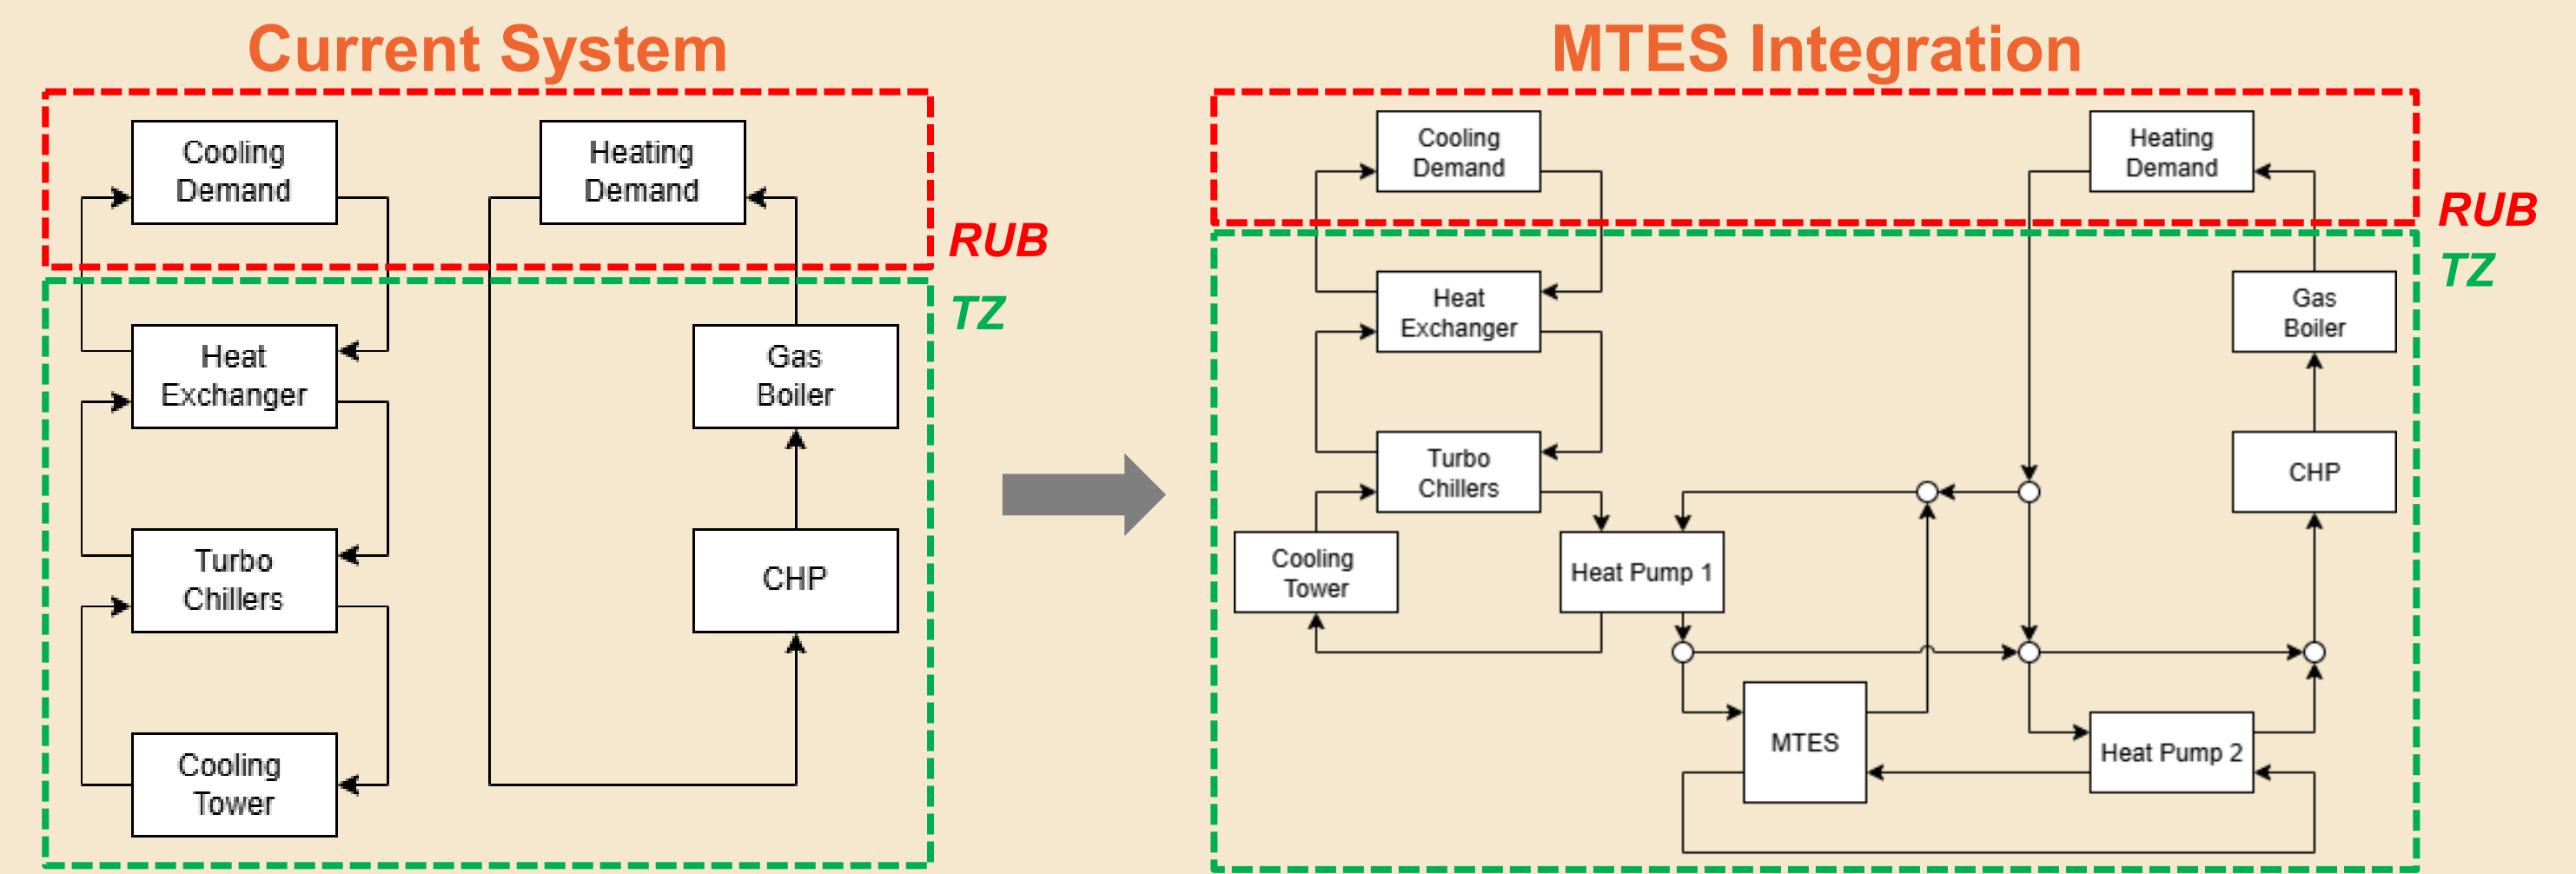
Current System

Cooling Demand
Heating Demand
RUB
TZ
Heat Exchanger
Gas Boiler
Turbo Chillers
CHP
Cooling Tower

MTES Integration

Cooling Demand
Heating Demand
RUB
TZ
Heat Exchanger
Gas Boiler
Turbo Chillers
CHP
Cooling Tower
Heat Pump 1
MTES
Heat Pump 2